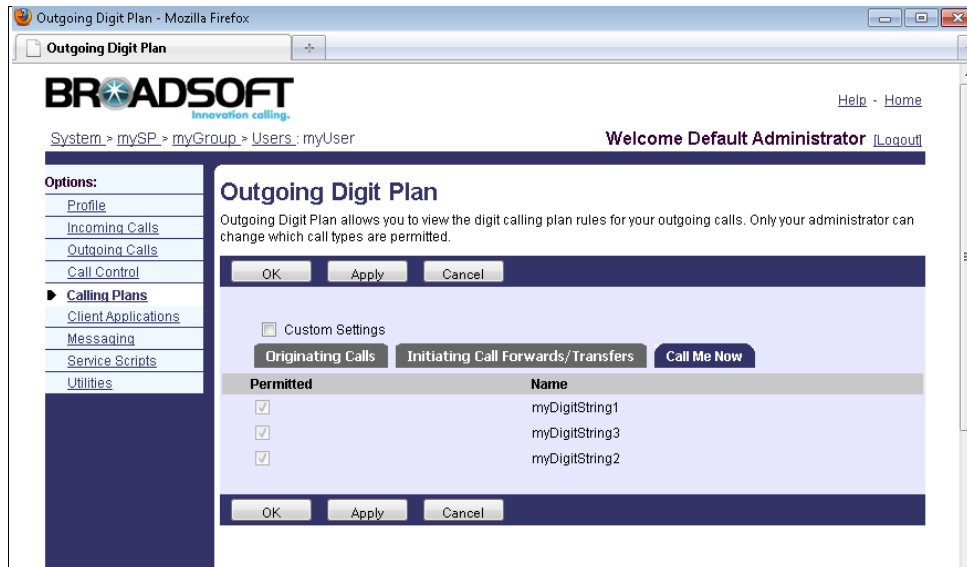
Outgoing Digit Plan - Mozilla Firefox

Outgoing Digit Plan

BROADSOFT
Innovation calling.

Help - Home

System > mySP > myGroup > Users : myUser

Welcome Default Administrator [Logout]

Options:
Profile
Incoming Calls
Outgoing Calls
Call Control
Calling Plans
Client Applications
Messaging
Service Scripts
Utilities

Outgoing Digit Plan

Outgoing Digit Plan allows you to view the digit calling plan rules for your outgoing calls. Only your administrator can change which call types are permitted.

OK Apply Cancel

Custom Settings

Originating Calls | Initiating Call Forwards/Transfers | Call Me Now

| Permitted | Name |
|---|---|
| ☑ | myDigitString1 |
| ☑ | myDigitString3 |
| ☑ | myDigitString2 |

OK Apply Cancel